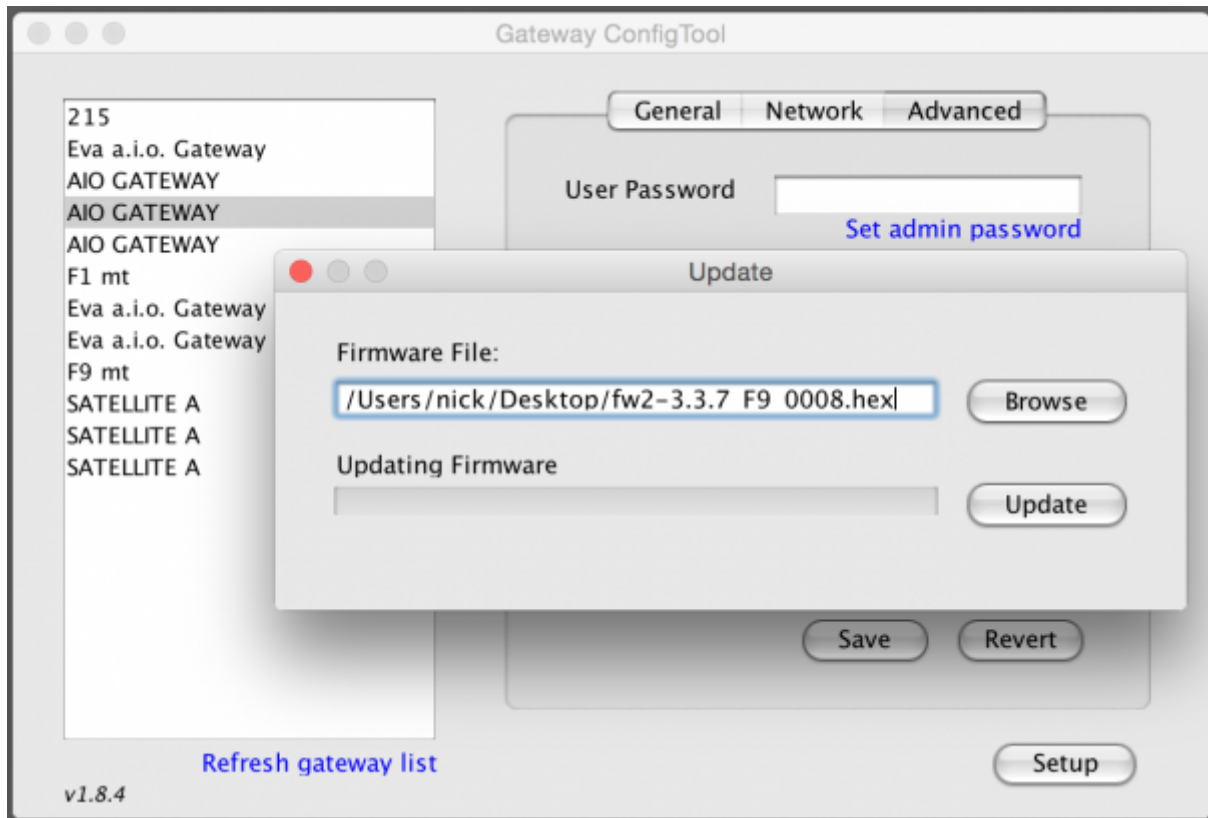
Gateway ConfigTool

215
Eva a.i.o. Gateway
AIO GATEWAY
AIO GATEWAY
AIO GATEWAY
F1 mt
Eva a.i.o. Gateway
Eva a.i.o. Gateway
F9 mt
SATELLITE A
SATELLITE A
SATELLITE A

Refresh gateway list

v1.8.4

General | Network | Advanced

User Password

Set admin password

Update

Firmware File:

/Users/nick/Desktop/fw2-3.3.7_F9_0008.hex

Browse

Updating Firmware

Update

Save | Revert

Setup